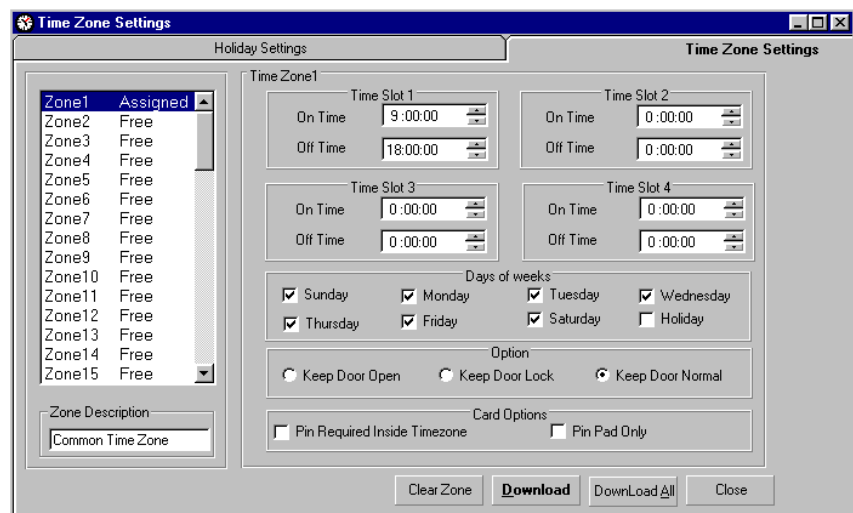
Time Zone Settings

Holiday Settings

Time Zone Settings

| Zone | Status |
|---|---|
| Zone1 | Assigned |
| Zone2 | Free |
| Zone3 | Free |
| Zone4 | Free |
| Zone5 | Free |
| Zone6 | Free |
| Zone7 | Free |
| Zone8 | Free |
| Zone9 | Free |
| Zone10 | Free |
| Zone11 | Free |
| Zone12 | Free |
| Zone13 | Free |
| Zone14 | Free |
| Zone15 | Free |

Zone Description

Common Time Zone

Time Zone1

Time Slot 1
On Time 9:00:00
Off Time 18:00:00

Time Slot 2
On Time 0:00:00
Off Time 0:00:00

Time Slot 3
On Time 0:00:00
Off Time 0:00:00

Time Slot 4
On Time 0:00:00
Off Time 0:00:00

Days of weeks
Sunday
Monday
Tuesday
Wednesday
Thursday
Friday
Saturday
Holiday

Option
Keep Door Open
Keep Door Lock
Keep Door Normal

Card Options
Pin Required Inside Timezone
Pin Pad Only

Clear Zone
Download
DownLoad All
Close